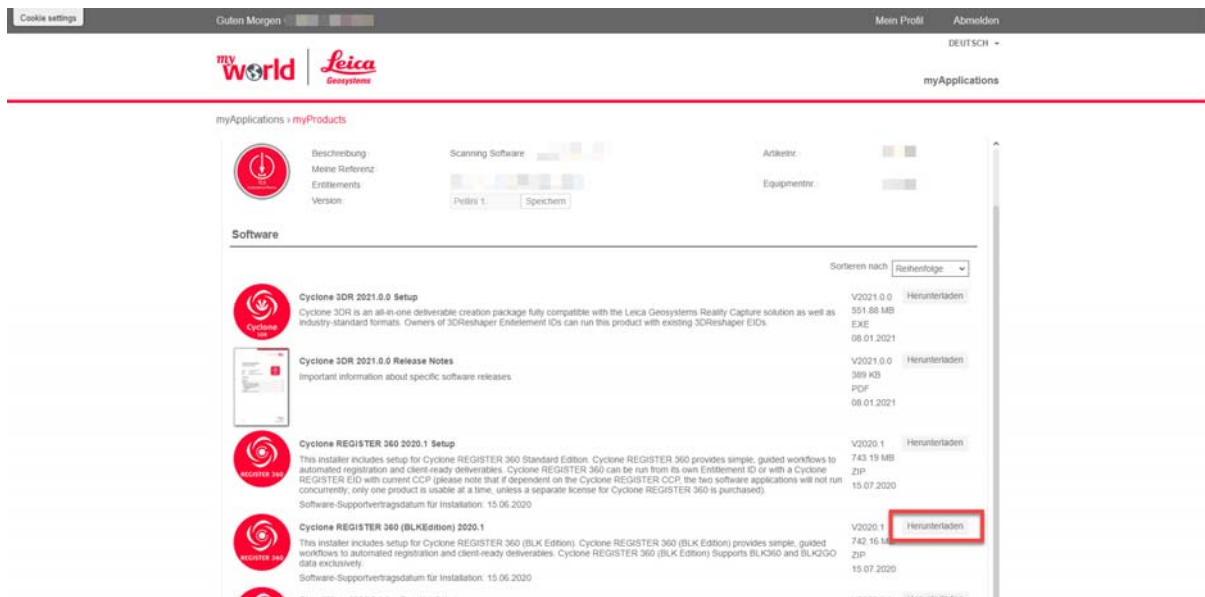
Cookie settings

Guten Morgen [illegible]

Mein Profil Abmelden

DEUTSCH ▾

my wörld | Leica Geosystems

myApplications

myApplications › myProducts

Beschreibung: Scanning Software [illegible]
Meine Referenz:
Entitlements: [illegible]
Version: Pellini 1. Speichern

Artikelnr.: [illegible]
Equipmentnr.: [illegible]

Software

Sortieren nach Reihenfolge

Cyclone 3DR

Cyclone 3DR 2021.0.0 Setup
Cyclone 3DR is an all-in-one deliverable creation package fully compatible with the Leica Geosystems Reality Capture solution as well as industry-standard formats. Owners of 3DReshaper Entitlement IDs can run this product with existing 3DReshaper EIDs.
V2021.0.0 551.88 MB EXE 08.01.2021 Herunterladen

Cyclone 3DR 2021.0.0 Release Notes
Important information about specific software releases
V2021.0.0 389 KB PDF 08.01.2021 Herunterladen

REGISTER 360

Cyclone REGISTER 360 2020.1 Setup
This installer includes setup for Cyclone REGISTER 360 Standard Edition. Cyclone REGISTER 360 provides simple, guided workflows to automated registration and client-ready deliverables. Cyclone REGISTER 360 can be run from its own Entitlement ID or with a Cyclone REGISTER EID with current CCP (please note that if dependent on the Cyclone REGISTER CCP, the two software applications will not run concurrently; only one product is usable at a time, unless a separate license for Cyclone REGISTER 360 is purchased).
Software-Supportvertragsdatum für Installation: 15.06.2020
V2020.1 743.19 MB ZIP 15.07.2020 Herunterladen

REGISTER 360

Cyclone REGISTER 360 (BLKEdition) 2020.1
This installer includes setup for Cyclone REGISTER 360 (BLK Edition). Cyclone REGISTER 360 (BLK Edition) provides simple, guided workflows to automated registration and client-ready deliverables. Cyclone REGISTER 360 (BLK Edition) Supports BLK360 and BLK2GO data exclusively.
Software-Supportvertragsdatum für Installation: 15.06.2020
V2020.1 742.16 MB ZIP 15.07.2020 Herunterladen